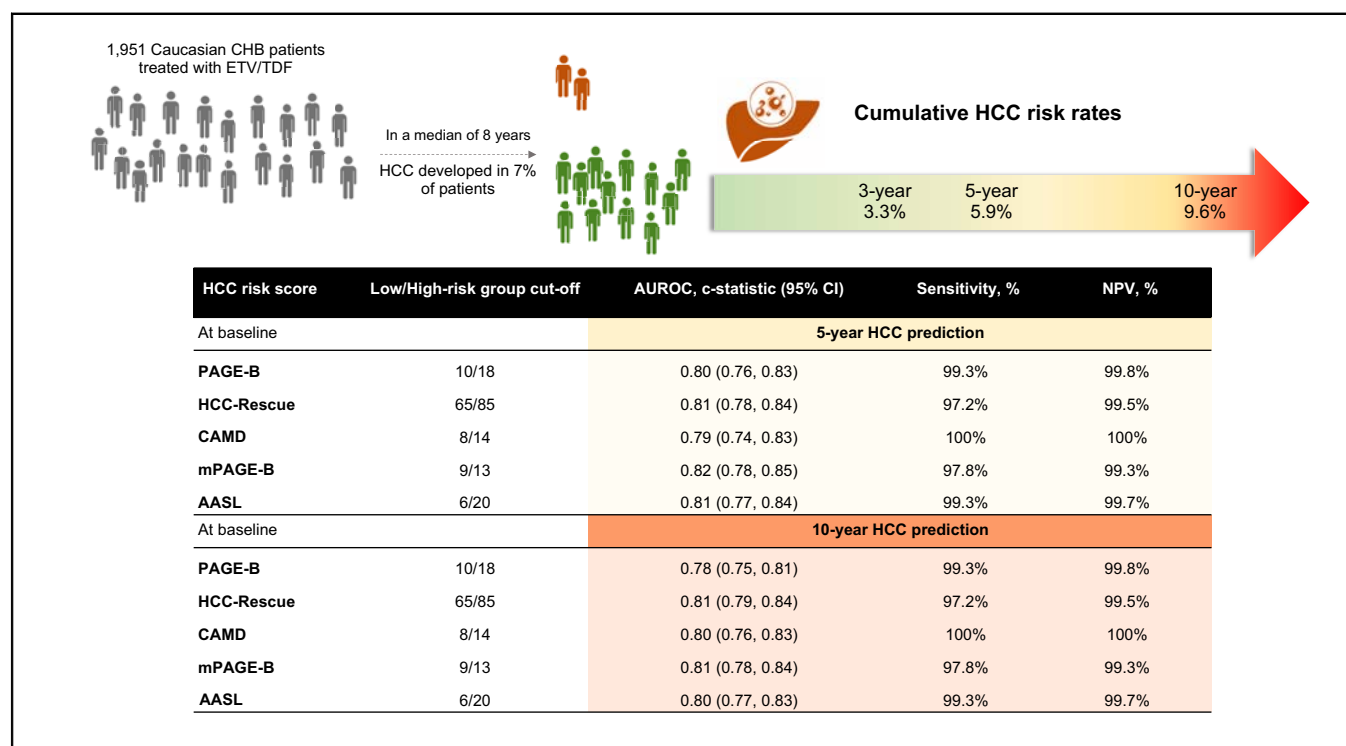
1,951 Caucasian CHB patients treated with ETV/TDF

In a median of 8 years

HCC developed in 7% of patients

Cumulative HCC risk rates

3-year
3.3%

5-year
5.9%

10-year
9.6%

| HCC risk score | Low/High-risk group cut-off | AUROC, c-statistic (95% CI) | Sensitivity, % | NPV, % |
|---|---|---|---|---|
| At baseline | | 5-year HCC prediction | | |
| PAGE-B | 10/18 | 0.80 (0.76, 0.83) | 99.3% | 99.8% |
| HCC-Rescue | 65/85 | 0.81 (0.78, 0.84) | 97.2% | 99.5% |
| CAMD | 8/14 | 0.79 (0.74, 0.83) | 100% | 100% |
| mPAGE-B | 9/13 | 0.82 (0.78, 0.85) | 97.8% | 99.3% |
| AASL | 6/20 | 0.81 (0.77, 0.84) | 99.3% | 99.7% |
| At baseline | | 10-year HCC prediction | | |
| PAGE-B | 10/18 | 0.78 (0.75, 0.81) | 99.3% | 99.8% |
| HCC-Rescue | 65/85 | 0.81 (0.79, 0.84) | 97.2% | 99.5% |
| CAMD | 8/14 | 0.80 (0.76, 0.83) | 100% | 100% |
| mPAGE-B | 9/13 | 0.81 (0.78, 0.84) | 97.8% | 99.3% |
| AASL | 6/20 | 0.80 (0.77, 0.83) | 99.3% | 99.7% |